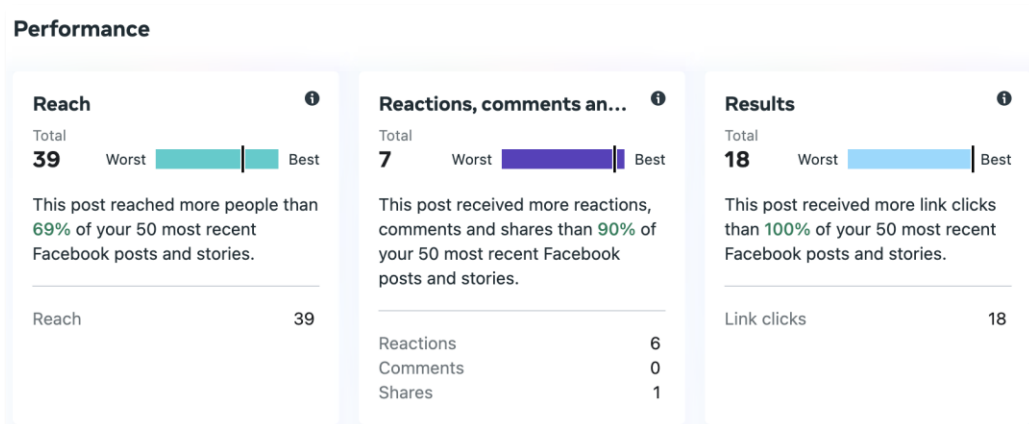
Performance

Reach

Total
39 Worst Best

This post reached more people than 69% of your 50 most recent Facebook posts and stories.

Reach 39

Reactions, comments an...

Total
7 Worst Best

This post received more reactions, comments and shares than 90% of your 50 most recent Facebook posts and stories.

Reactions 6
Comments 0
Shares 1

Results

Total
18 Worst Best

This post received more link clicks than 100% of your 50 most recent Facebook posts and stories.

Link clicks 18